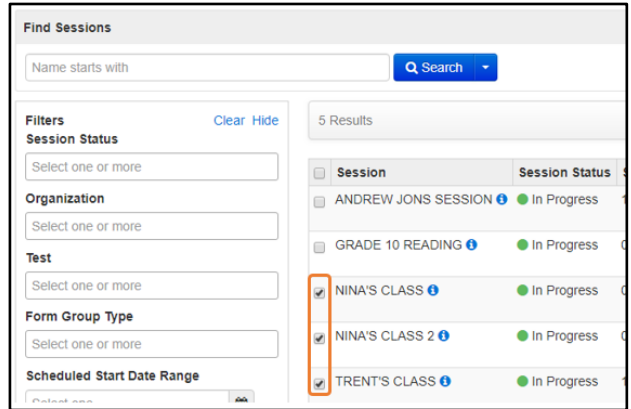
Find Sessions

Name starts with

Search

Filters Clear Hide

Session Status

Select one or more

Organization

Select one or more

Test

Select one or more

Form Group Type

Select one or more

Scheduled Start Date Range

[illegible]

5 Results

| | Session | Session Status | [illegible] |
|---|---|---|---|
| | ANDREW JONS SESSION | In Progress | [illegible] |
| | GRADE 10 READING | In Progress | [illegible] |
| ✔ | NINA'S CLASS | In Progress | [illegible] |
| ✔ | NINA'S CLASS 2 | In Progress | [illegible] |
| ✔ | TRENT'S CLASS | In Progress | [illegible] |